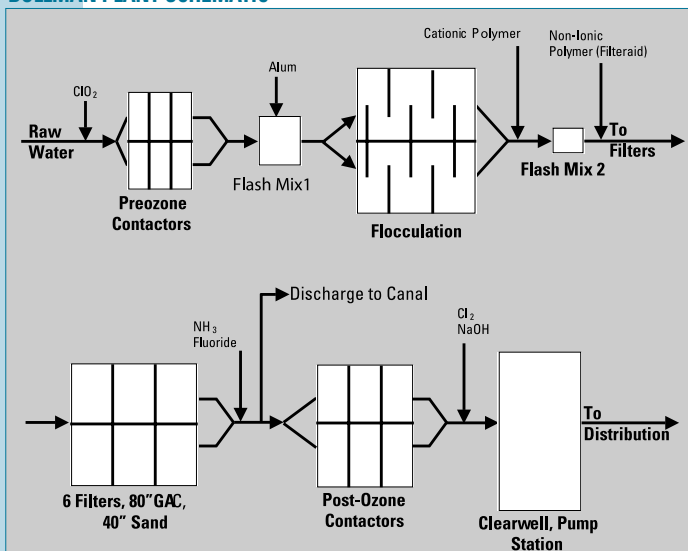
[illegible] PLANT SCHEMATIC

$ClO_2$

Raw Water

Preozone Contactors

Alum

Flash Mix1

Flocculation

Cationic Polymer

Non-Ionic Polymer (Filteraid)

Flash Mix 2

To Filters

Discharge to Canal

$NH_3$
Fluoride

$Cl_2$
NaOH

6 Filters, 80" GAC, 40" Sand

Post-Ozone Contactors

Clearwell, Pump Station

To Distribution